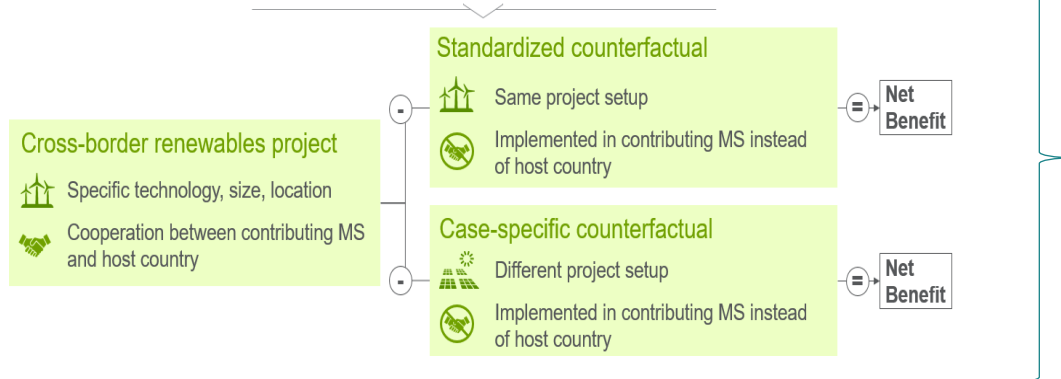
Cross-border renewables project

Specific technology, size, location

Cooperation between contributing MS and host country

-

Standardized counterfactual

Same project setup

Implemented in contributing MS instead of host country

=

Net Benefit

-

Case-specific counterfactual

Different project setup

Implemented in contributing MS instead of host country

=

Net Benefit